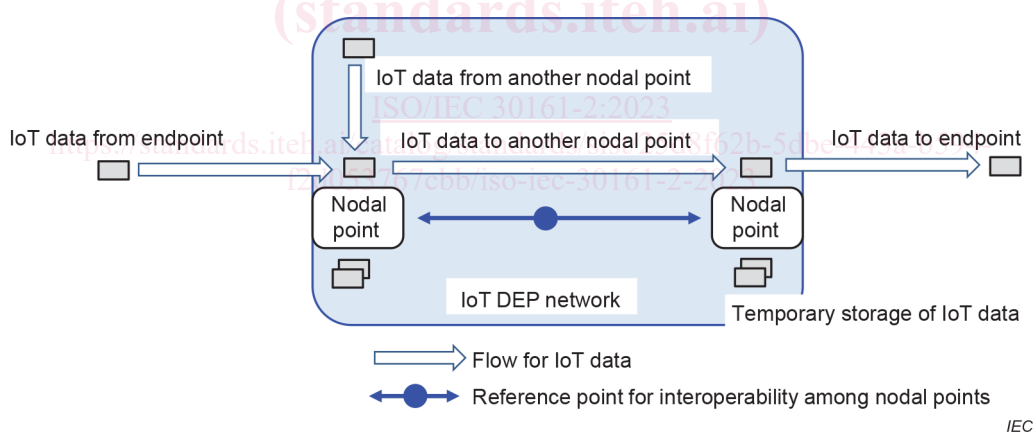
(standards.iteh.ai)

IoT data from another nodal point

ISO/IEC 30161-2:2023

IoT data from endpoint

https://standards.iteh.ai/catalog/standards/sist/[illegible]f62b-5dbe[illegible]

IoT data to another nodal point

IoT data to endpoint

f2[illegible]7cbb/iso-iec-30161-2-2023

Nodal point

Nodal point

IoT DEP network

Temporary storage of IoT data

Flow for IoT data

Reference point for interoperability among nodal points

IEC